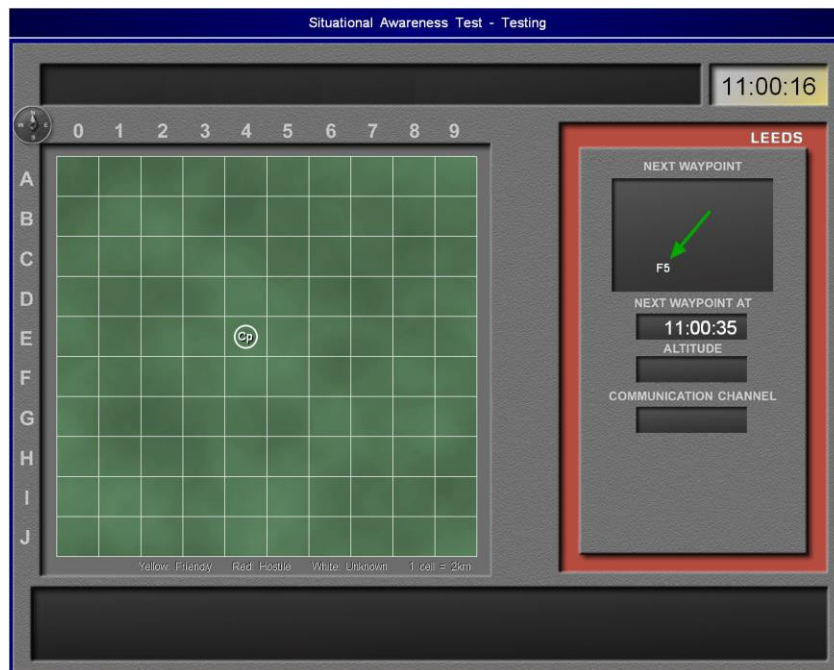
Situational Awareness Test - Testing

11:00:16

0 1 2 3 4 5 6 7 8 9

A
B
C
D
E
F
G
H
I
J

Cp

Yellow: Friendly Red: Hostile White: Unknown 1 cell = 2km

LEEDS

NEXT WAYPOINT

F5

NEXT WAYPOINT AT

11:00:35

ALTITUDE

COMMUNICATION CHANNEL